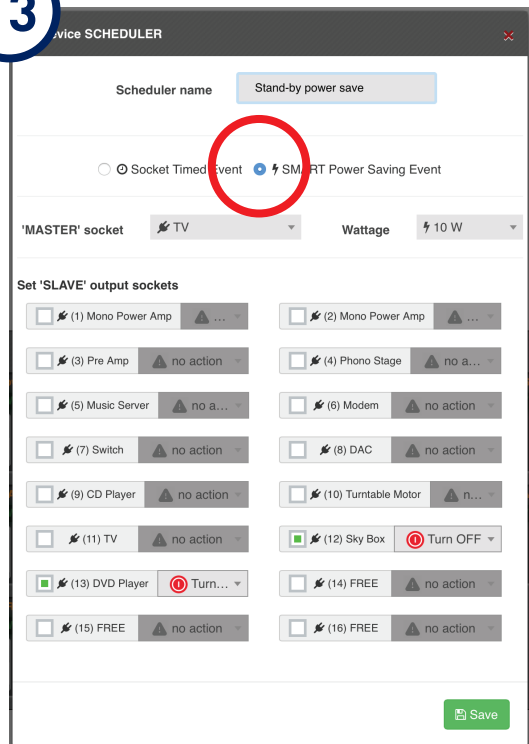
3

vice SCHEDULER

×

Scheduler name

Stand-by power save

Socket Timed Event

SMART Power Saving Event

'MASTER' socket

TV

Wattage

10 W

Set 'SLAVE' output sockets

(1) Mono Power Amp

...

(2) Mono Power Amp

...

(3) Pre Amp

no action

(4) Phono Stage

no a...

(5) Music Server

no a...

(6) Modem

no action

(7) Switch

no action

(8) DAC

no action

(9) CD Player

no action

(10) Turntable Motor

n...

(11) TV

no action

(12) Sky Box

Turn OFF

(13) DVD Player

Turn...

(14) FREE

no action

(15) FREE

no action

(16) FREE

no action

Save